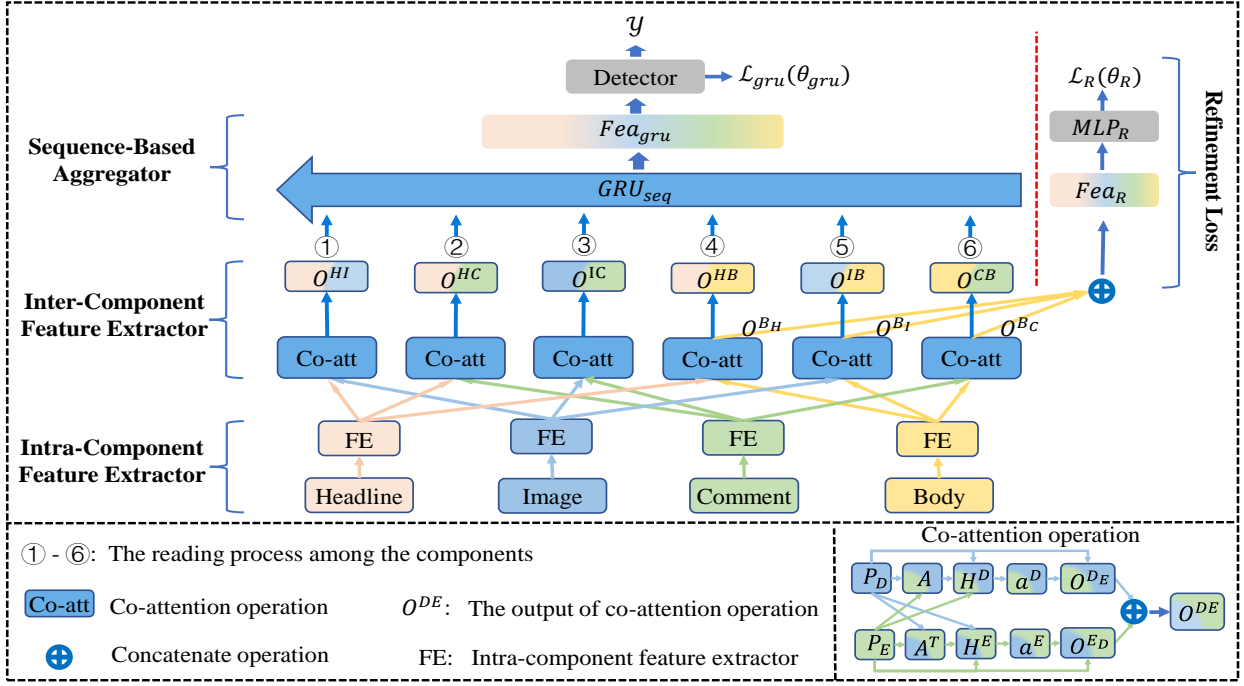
$\mathcal{Y}$

Detector $\mathcal{L}_{gru}(\theta_{gru})$

$Fea_{gru}$

Sequence-Based Aggregator

$GRU_{seq}$

$\mathcal{L}_R(\theta_R)$

$MLP_R$

$Fea_R$

Refinement Loss

① ② ③ ④ ⑤ ⑥

Inter-Component Feature Extractor

$O^{HI}$ $O^{HC}$ $O^{IC}$ $O^{HB}$ $O^{IB}$ $O^{CB}$

$O^{B_H}$ $O^{B_I}$ $O^{B_C}$

Co-att Co-att Co-att Co-att Co-att Co-att

Intra-Component Feature Extractor

FE FE FE FE

Headline Image Comment Body

① - ⑥: The reading process among the components

Co-att Co-attention operation

$O^{DE}$: The output of co-attention operation

Concatenate operation

FE: Intra-component feature extractor

Co-attention operation

$P_D$ $A$ $H^D$ $a^D$ $O^{D_E}$

$P_E$ $A^T$ $H^E$ $a^E$ $O^{E_D}$

$O^{DE}$